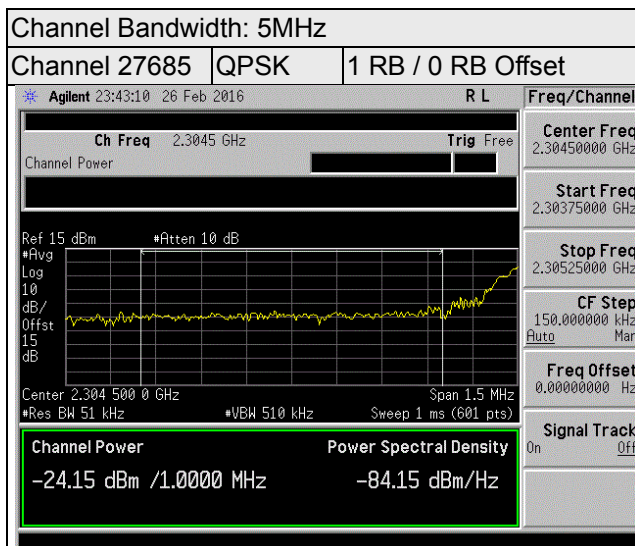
| Channel Bandwidth: 5MHz | | |
|---|---|---|
| Channel 27685 | QPSK | 1 RB / 0 RB Offset |

Agilent 23:43:10 26 Feb 2016

R L

Freq/Channel

Ch Freq 2.3045 GHz

Trig Free

Channel Power

Center Freq
2.30450000 GHz

Start Freq
2.30375000 GHz

Stop Freq
2.30525000 GHz

CF Step
150.000000 kHz
Auto Man

Freq Offset
0.00000000 Hz

Signal Track
On Off

Ref 15 dBm #Atten 10 dB

#Avg
Log
10
dB/
Offst
15
dB

Center 2.304 500 0 GHz
#Res BW 51 kHz
#VBW 510 kHz
Span 1.5 MHz
Sweep 1 ms (601 pts)

Channel Power
-24.15 dBm /1.0000 MHz

Power Spectral Density
-84.15 dBm/Hz